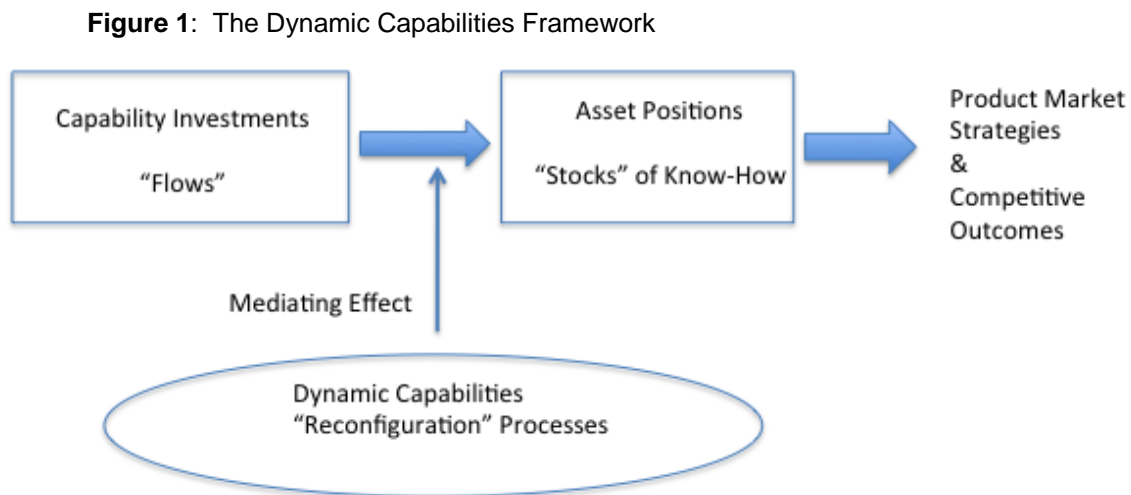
**Figure 1**: The Dynamic Capabilities Framework

Capability Investments

“Flows”

Asset Positions

“Stocks” of Know-How

Product Market Strategies & Competitive Outcomes

Mediating Effect

Dynamic Capabilities “Reconfiguration” Processes